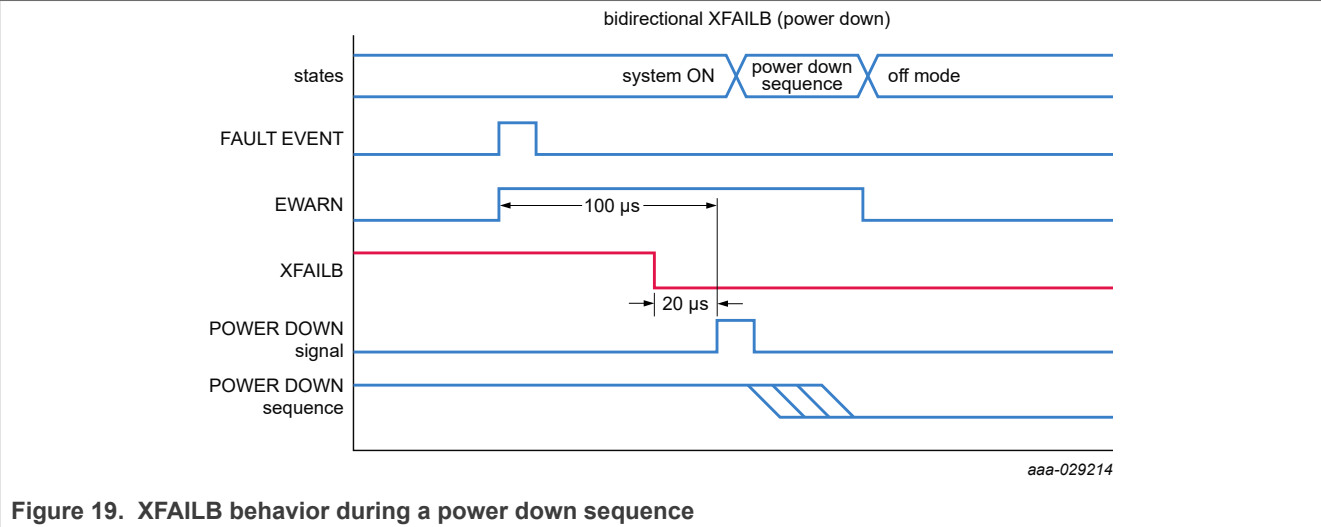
bidirectional XFAILB (power down)

states

system ON

power down sequence

off mode

FAULT EVENT

EWARN

100 µs

XFAILB

20 µs

POWER DOWN signal

POWER DOWN sequence

aaa-029214

Figure 19. XFAILB behavior during a power down sequence